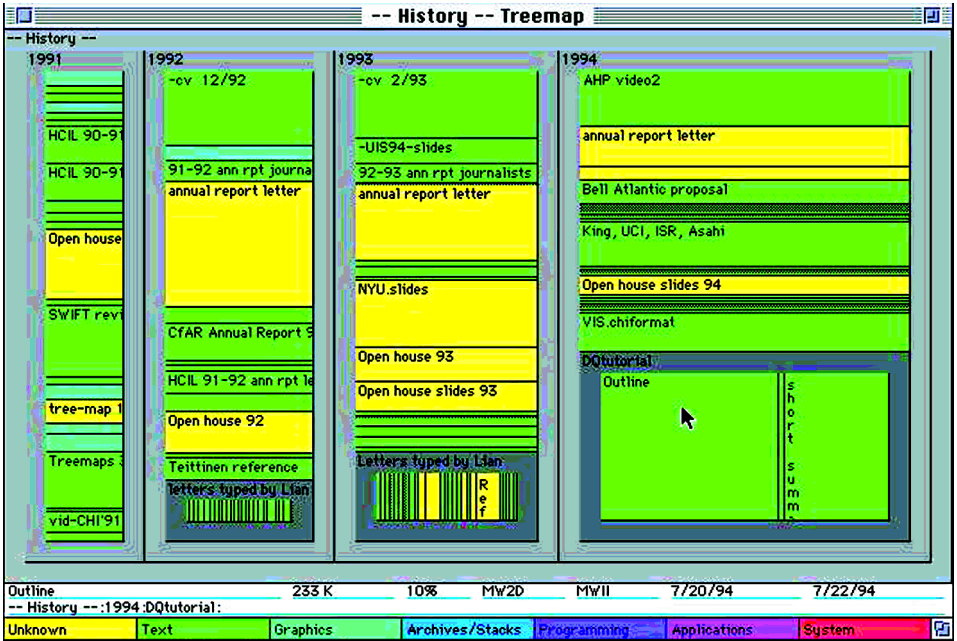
-- History -- Treemap

-- History --

1991

HCIL 90-91

HCIL 90-91

Open house

SWIFT revi

tree-map 1

Treemaps 3

vid-CHI'91

1992

-cv 12/92

91-92 ann rpt journa

annual report letter

CfAR Annual Report 9

HCIL 91-92 ann rpt le

Open house 92

Teittinen reference

letters typed by Lian

1993

-cv 2/93

-UIS94-slides

92-93 ann rpt journalists

annual report letter

NYU.slides

Open house 93

Open house slides 93

Letters typed by Lian

Ref

1994

AHP video2

annual report letter

Bell Atlantic proposal

King, UCI, ISR, Asahi

Open house slides 94

VIS.chiformat

DQtutorial

Outline

short summ

Outline 233 K 10% MW2D MWII 7/20/94 7/22/94

-- History --:1994:DQtutorial:

Unknown | Text | Graphics | Archives/Stacks | Programming | Applications | System